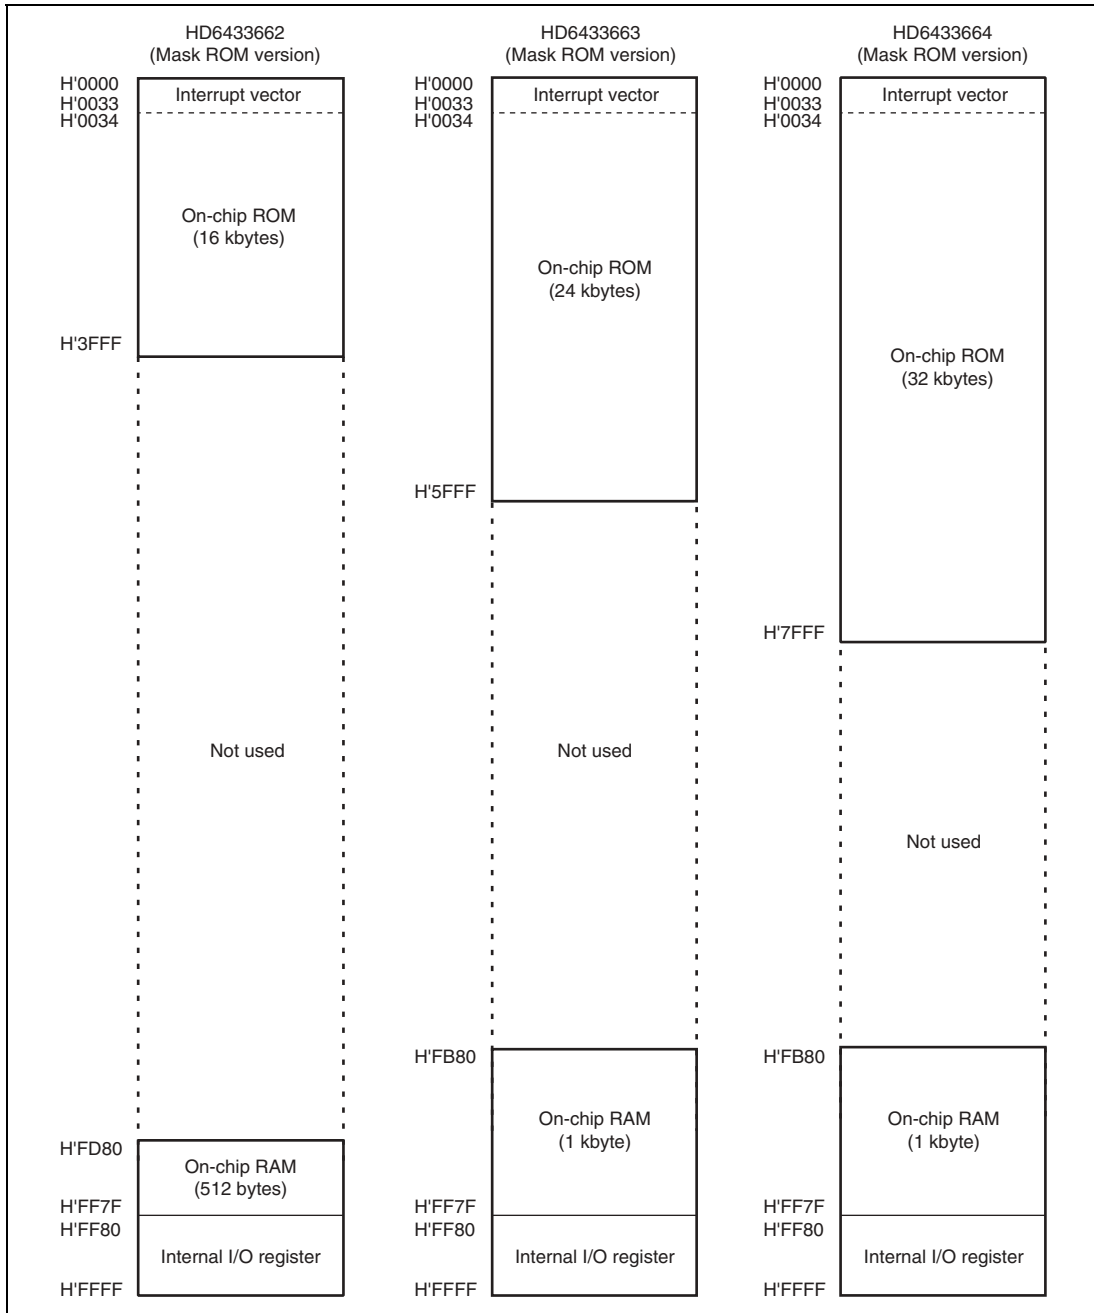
HD6433662
(Mask ROM version)

H'0000
H'0033
H'0034

Interrupt vector

On-chip ROM
(16 kbytes)

H'3FFF

Not used

H'FD80

On-chip RAM
(512 bytes)

H'FF7F
H'FF80

Internal I/O register

H'FFFF

HD6433663
(Mask ROM version)

H'0000
H'0033
H'0034

Interrupt vector

On-chip ROM
(24 kbytes)

H'5FFF

Not used

H'FB80

On-chip RAM
(1 kbyte)

H'FF7F
H'FF80

Internal I/O register

H'FFFF

HD6433664
(Mask ROM version)

H'0000
H'0033
H'0034

Interrupt vector

On-chip ROM
(32 kbytes)

H'7FFF

Not used

H'FB80

On-chip RAM
(1 kbyte)

H'FF7F
H'FF80

Internal I/O register

H'FFFF